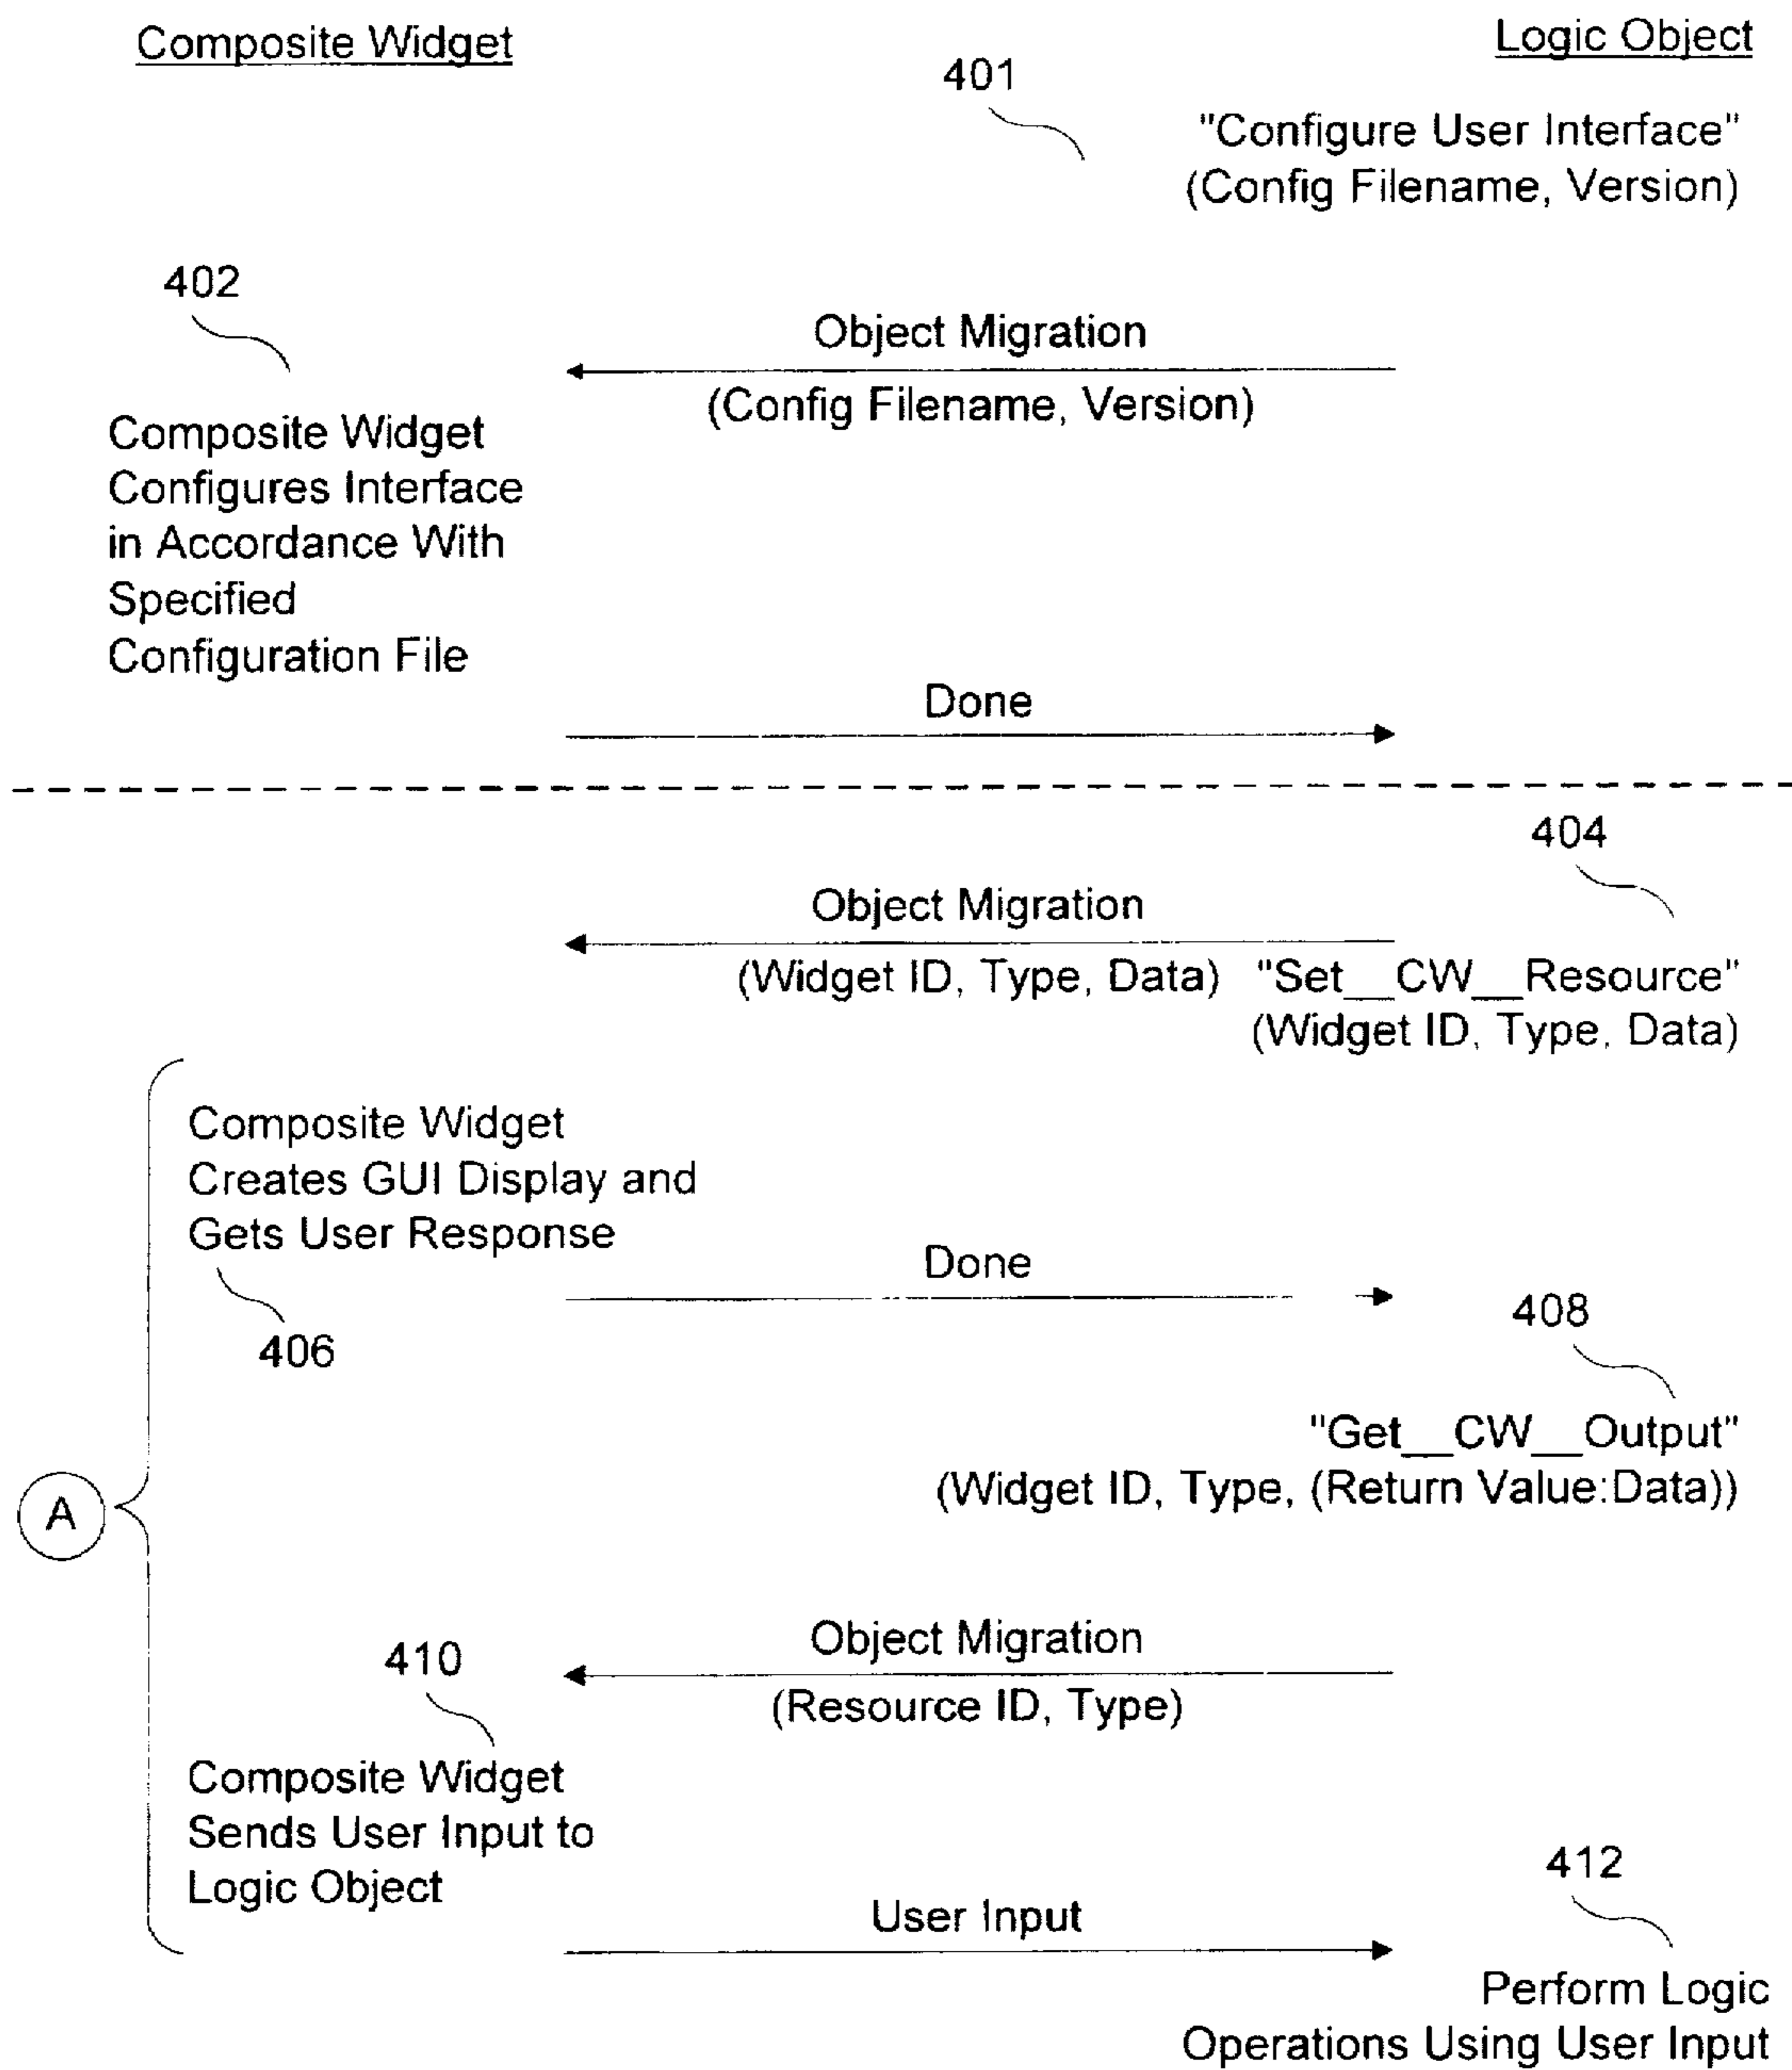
Composite Widget

Logic Object

401

"Configure User Interface" (Config Filename, Version)

402

Object Migration

(Config Filename, Version)

Composite Widget Configures Interface in Accordance With Specified Configuration File

Done

404

Object Migration

(Widget ID, Type, Data)

"Set__CW__Resource" (Widget ID, Type, Data)

Composite Widget Creates GUI Display and Gets User Response

Done

406

408

"Get__CW__Output" (Widget ID, Type, (Return Value:Data))

A

Object Migration

410

(Resource ID, Type)

Composite Widget Sends User Input to Logic Object

412

User Input

Perform Logic Operations Using User Input